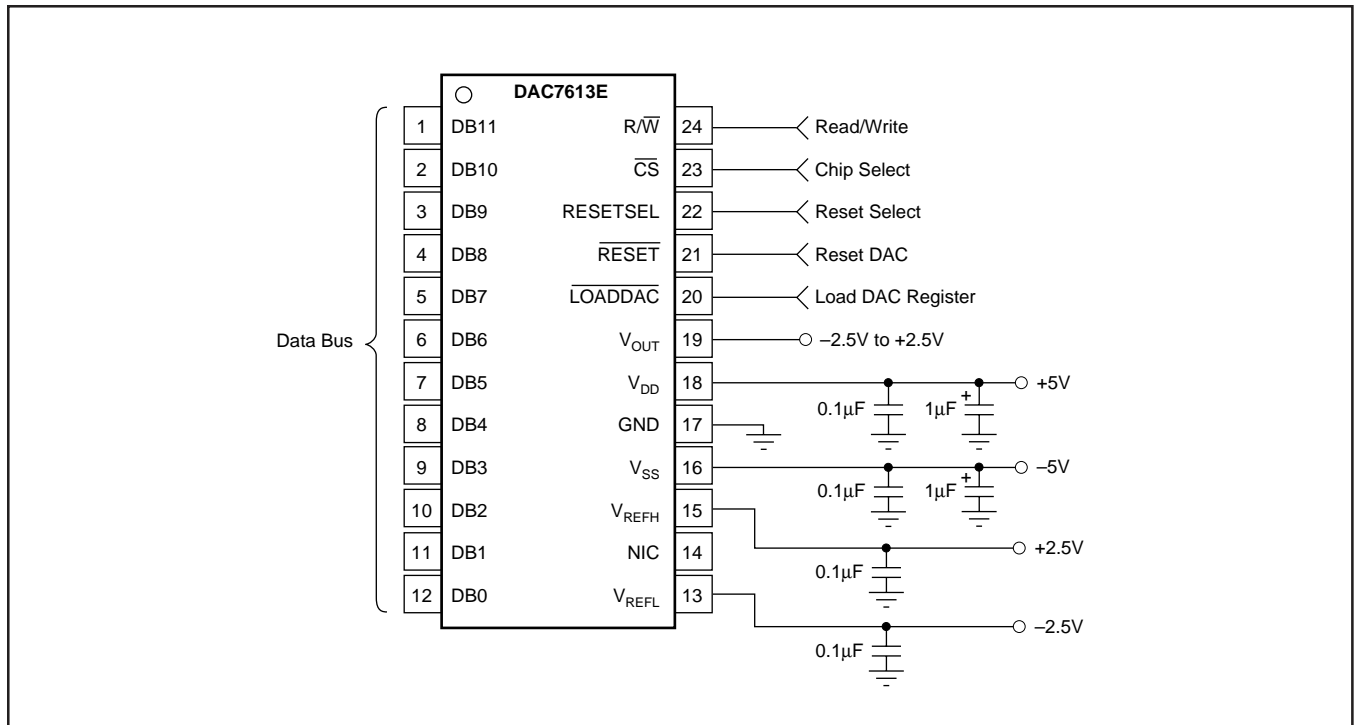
DAC7613E

1 DB11
2 DB10
3 DB9
4 DB8
5 DB7
6 DB6
7 DB5
8 DB4
9 DB3
10 DB2
11 DB1
12 DB0

$R/\overline{W}$ 24 Read/Write
$\overline{CS}$ 23 Chip Select
RESETSEL 22 Reset Select
$\overline{RESET}$ 21 Reset DAC
$\overline{LOADDAC}$ 20 Load DAC Register
$V_{OUT}$ 19 –2.5V to +2.5V
$V_{DD}$ 18 +5V
GND 17
$V_{SS}$ 16 –5V
$V_{REFH}$ 15 +2.5V
NIC 14
$V_{REFL}$ 13 –2.5V

Data Bus

0.1µF
1µF
+
0.1µF
1µF
+
0.1µF
0.1µF